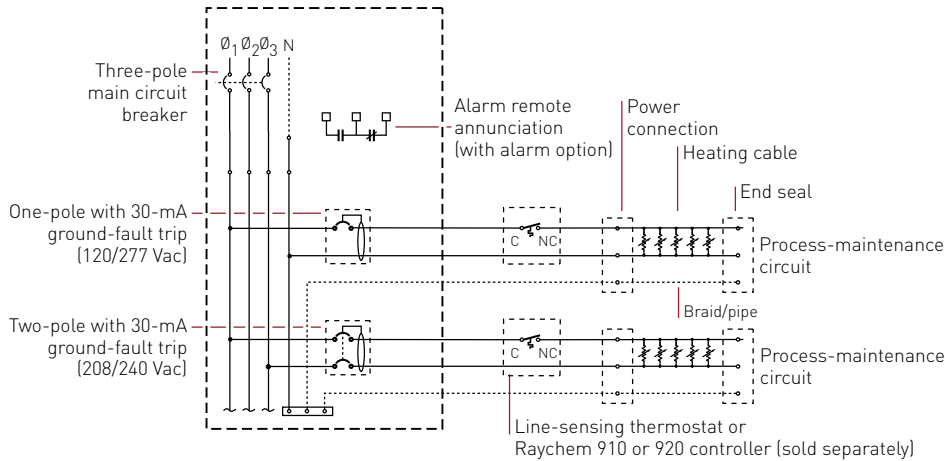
$\text{Ø}_1$ $\text{Ø}_2$ $\text{Ø}_3$ N

Three-pole main circuit breaker

Alarm remote annunciation (with alarm option)

Power connection

Heating cable

End seal

One-pole with 30-mA ground-fault trip (120/277 Vac)

C NC

Process-maintenance circuit

Braid/pipe

Two-pole with 30-mA ground-fault trip (208/240 Vac)

C NC

Process-maintenance circuit

Line-sensing thermostat or Raychem 910 or 920 controller (sold separately)